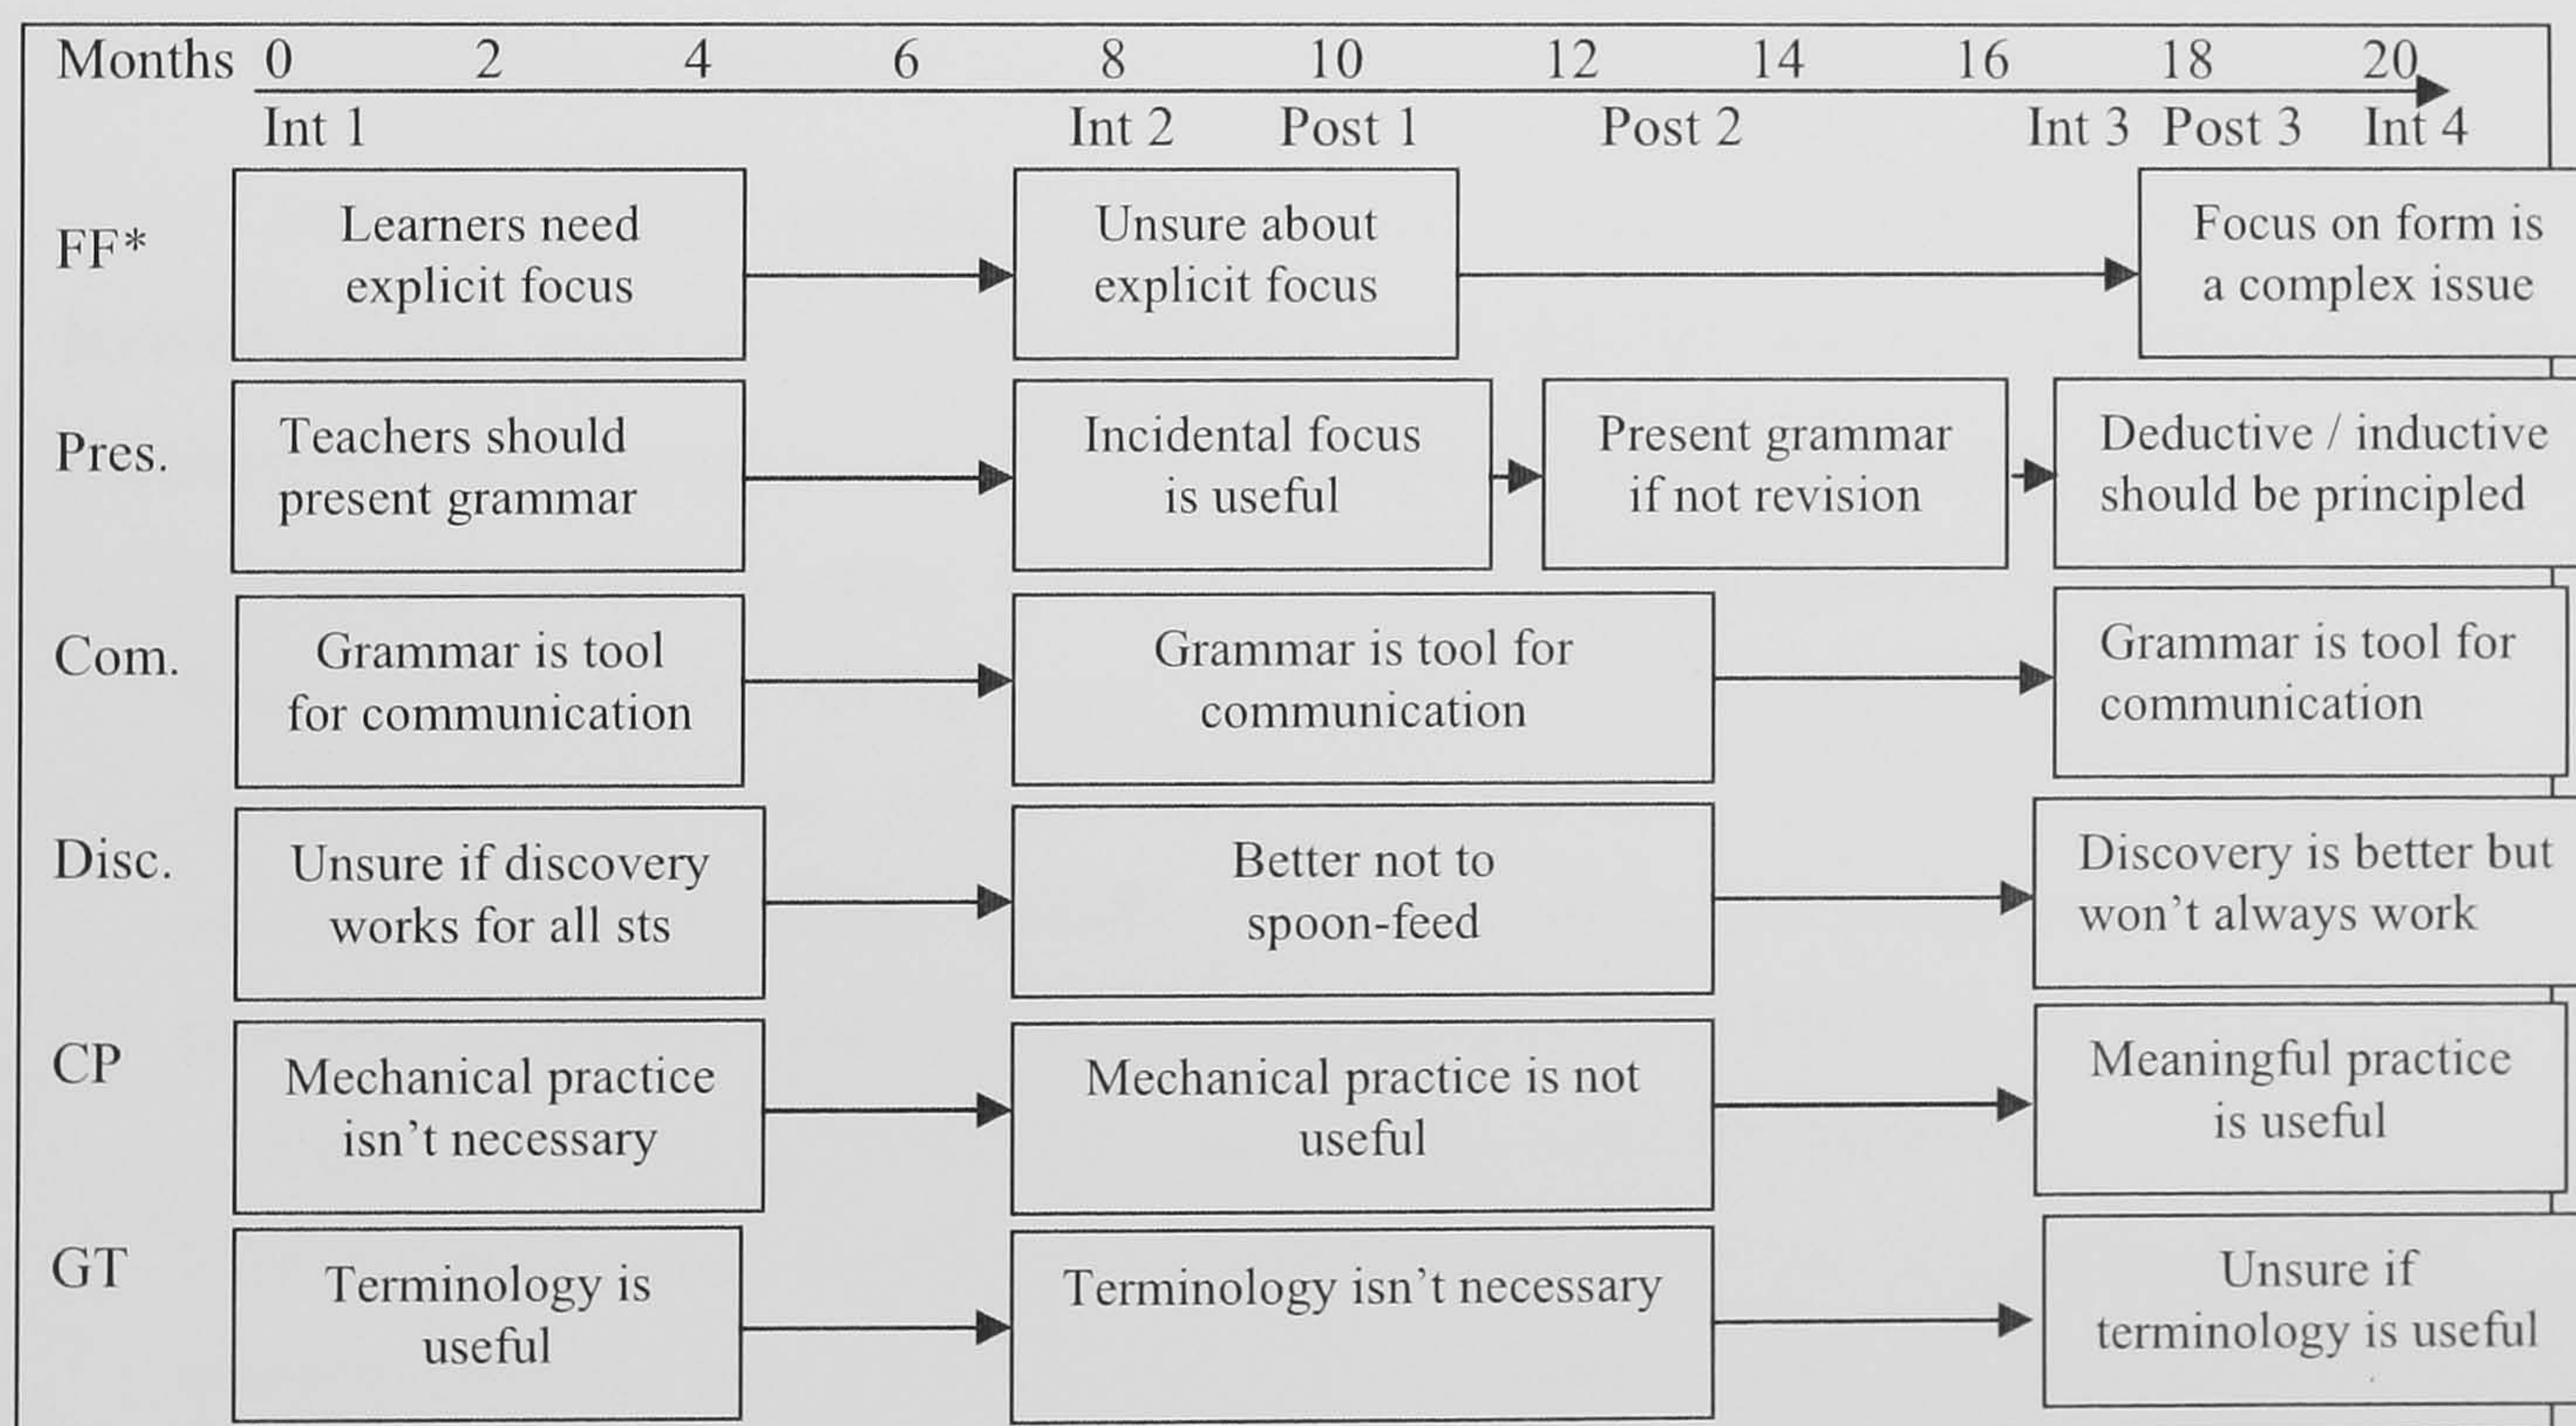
Months 0 2 4 6 8 10 12 14 16 18 20

Int 1 Int 2 Post 1 Post 2 Int 3 Post 3 Int 4

FF*
Learners need explicit focus
Unsure about explicit focus
Focus on form is a complex issue

Pres.
Teachers should present grammar
Incidental focus is useful
Present grammar if not revision
Deductive / inductive should be principled

Com.
Grammar is tool for communication
Grammar is tool for communication
Grammar is tool for communication

Disc.
Unsure if discovery works for all sts
Better not to spoon-feed
Discovery is better but won't always work

CP
Mechanical practice isn't necessary
Mechanical practice is not useful
Meaningful practice is useful

GT
Terminology is useful
Terminology isn't necessary
Unsure if terminology is useful